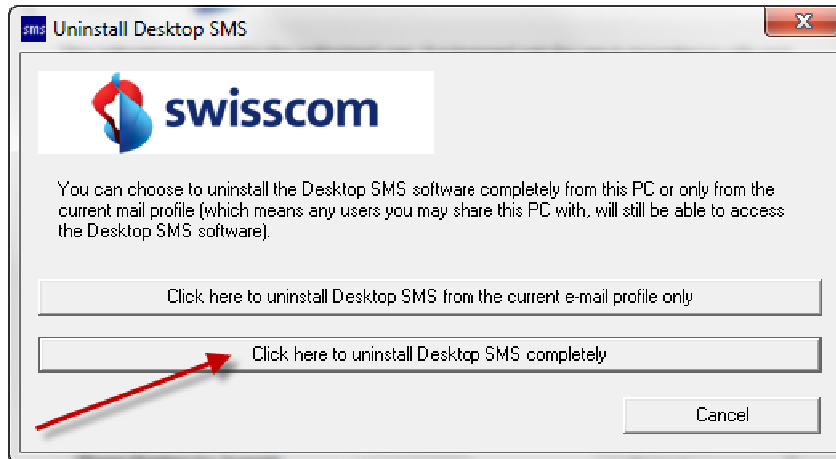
sms Uninstall Desktop SMS

x

swisscom

You can choose to uninstall the Desktop SMS software completely from this PC or only from the current mail profile (which means any users you may share this PC with, will still be able to access the Desktop SMS software).

Click here to uninstall Desktop SMS from the current e-mail profile only

Click here to uninstall Desktop SMS completely

Cancel